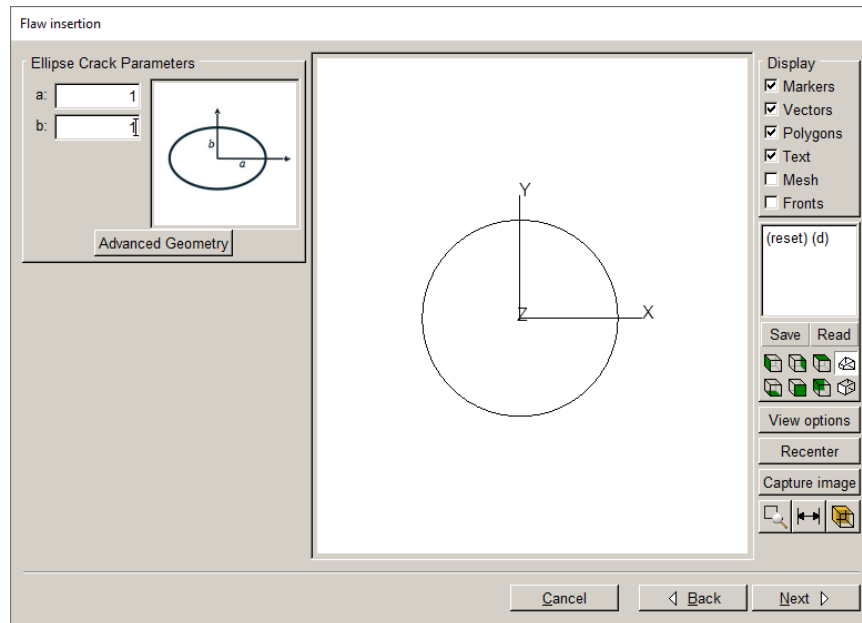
Flaw insertion

Ellipse Crack Parameters

a: 1

b: 1

b

a

Advanced Geometry

Y

Z

X

Display

☑ Markers

☑ Vectors

☑ Polygons

☑ Text

☐ Mesh

☐ Fronts

(reset) (d)

Save Read

View options

Recenter

Capture image

Cancel ◁ Back Next ▷